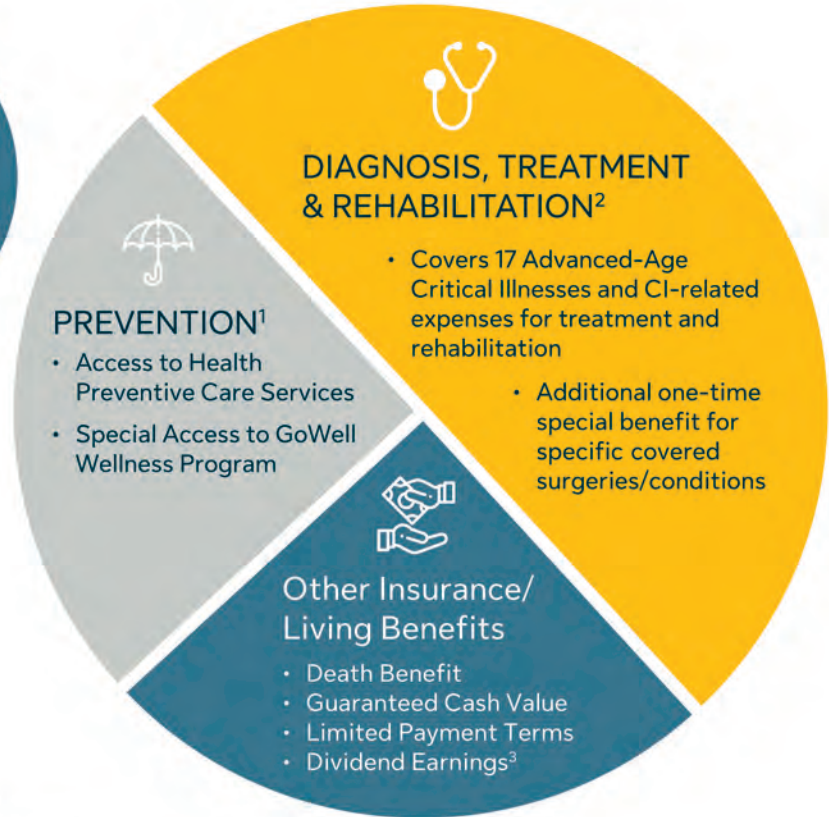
DIAGNOSIS, TREATMENT & REHABILITATION$^2$

• Covers 17 Advanced-Age Critical Illnesses and CI-related expenses for treatment and rehabilitation

• Additional one-time special benefit for specific covered surgeries/conditions

PREVENTION$^1$

• Access to Health Preventive Care Services

• Special Access to GoWell Wellness Program

Other Insurance/ Living Benefits

• Death Benefit
• Guaranteed Cash Value
• Limited Payment Terms
• Dividend Earnings$^3$